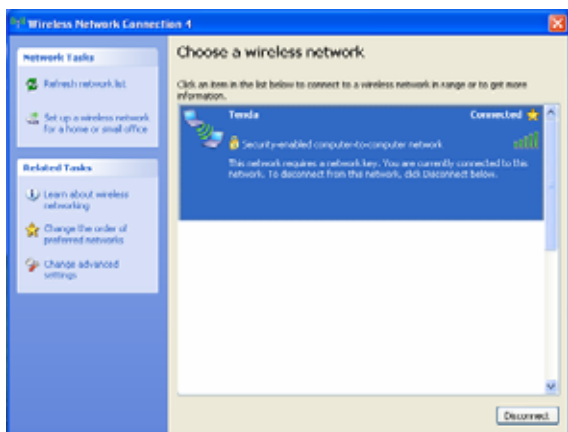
Wireless Network Connection 4

Network Tasks

Refresh network list

Set up a wireless network for a home or small office

Related Tasks

Learn about wireless networking

Change the order of preferred networks

Change advanced settings

Choose a wireless network

Click an item in the list below to connect to a wireless network in range or to get more information.

Tenda

Connected

Security-enabled computer-to-computer network

This network requires a network key. You are currently connected to this network. To disconnect from this network, click Disconnect below.

Disconnect